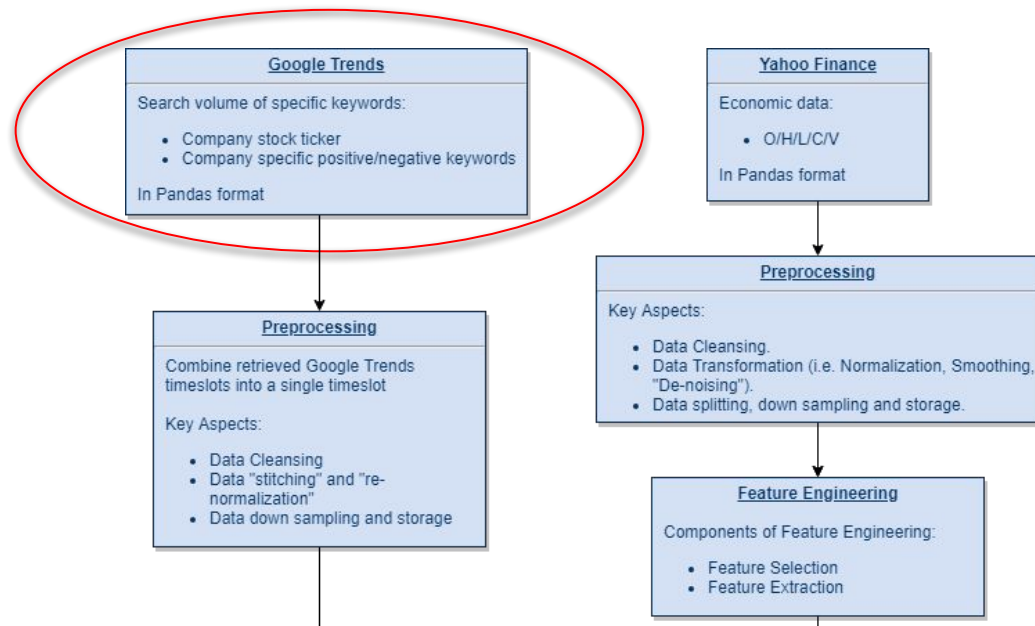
Google Trends

Search volume of specific keywords:

- Company stock ticker
- Company specific positive/negative keywords

In Pandas format

Yahoo Finance

Economic data:

- O/H/L/C/V

In Pandas format

Preprocessing

Key Aspects:

- Data Cleansing.
- Data Transformation (i.e. Normalization, Smoothing, "De-noising").
- Data splitting, down sampling and storage.

Preprocessing

Combine retrieved Google Trends timeslots into a single timeslot

Key Aspects:

- Data Cleansing
- Data "stitching" and "re-normalization"
- Data down sampling and storage

Feature Engineering

Components of Feature Engineering:

- Feature Selection
- Feature Extraction